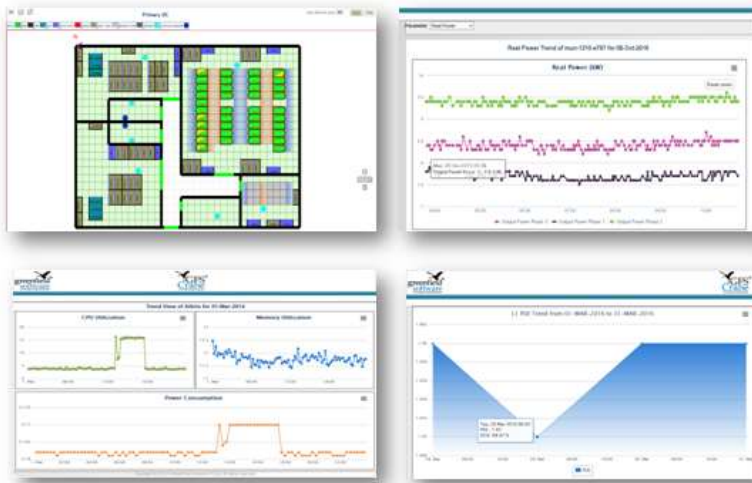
Primary DC

Parameter: Real Power

Real Power Trend of msm1215-e797 for 08-Oct-2016

Real Power (kW)

Reset zoom

Output Power Phase 1 Output Power Phase 2 Output Power Phase 3

greenfield software

Trend View of Athena for 01-Mar-2014

CPU Utilization

Memory Utilization

Power Consumption

greenfield software

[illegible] PUE Trend from 01-MAR-2016 to 31-MAR-2016

PUE